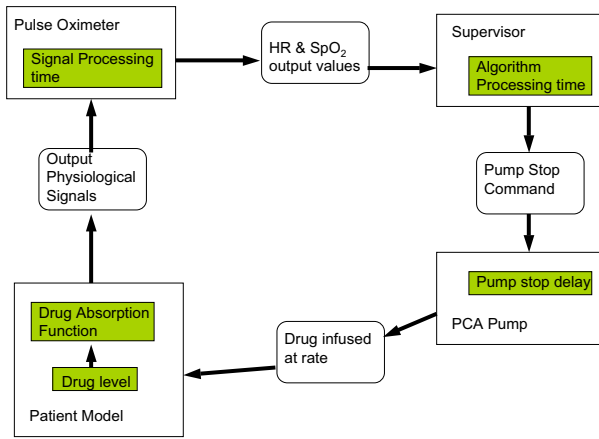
Pulse Oximeter

Signal Processing time

HR & $SpO_2$ output values

Supervisor

Algorithm Processing time

Pump Stop Command

Pump stop delay

PCA Pump

Drug infused at rate

Drug Absorption Function

Drug level

Patient Model

Output Physiological Signals